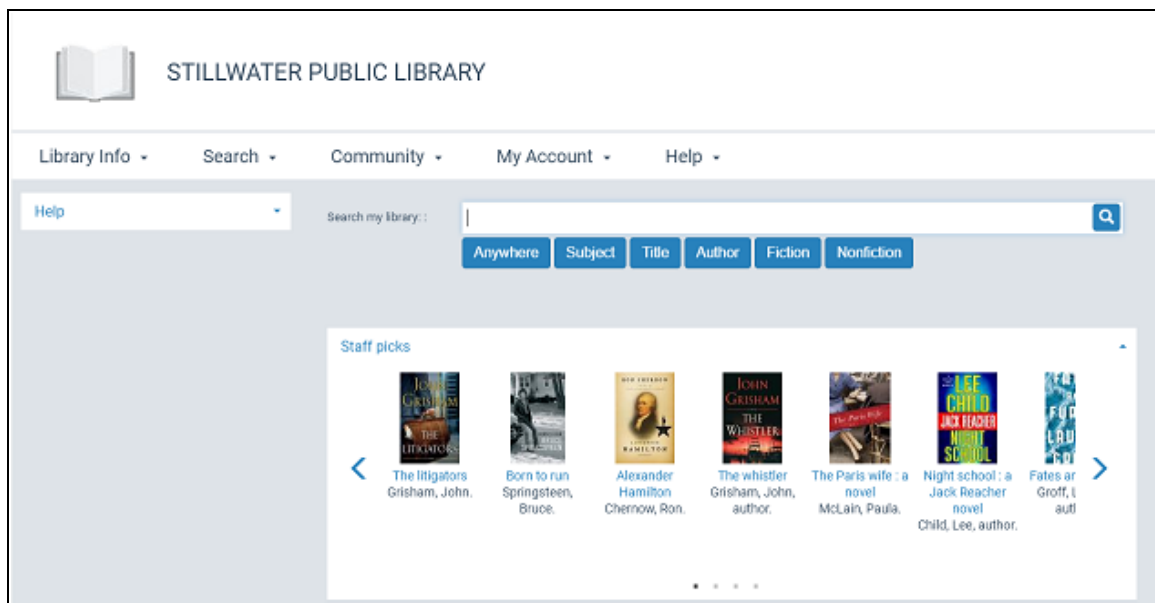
STILLWATER PUBLIC LIBRARY

Library Info Search Community My Account Help

Help

Search my library: :

Anywhere Subject Title Author Fiction Nonfiction

Staff picks

JOHN GRISHAM THE LITIGATORS

The litigators
Grisham, John.

BRUCE SPRINGSTEEN

Born to run
Springsteen, Bruce.

RON CHERNOW ALEXANDER HAMILTON

Alexander Hamilton
Chernow, Ron.

JOHN GRISHAM THE WHISTLER

The whistler
Grisham, John, author.

The Paris Wife

The Paris wife : a novel
McLain, Paula.

LEE CHILD JACK REACHER NIGHT SCHOOL

Night school : a Jack Reacher novel
Child, Lee, author.

Fates ar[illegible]
Groff, L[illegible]
aut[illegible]